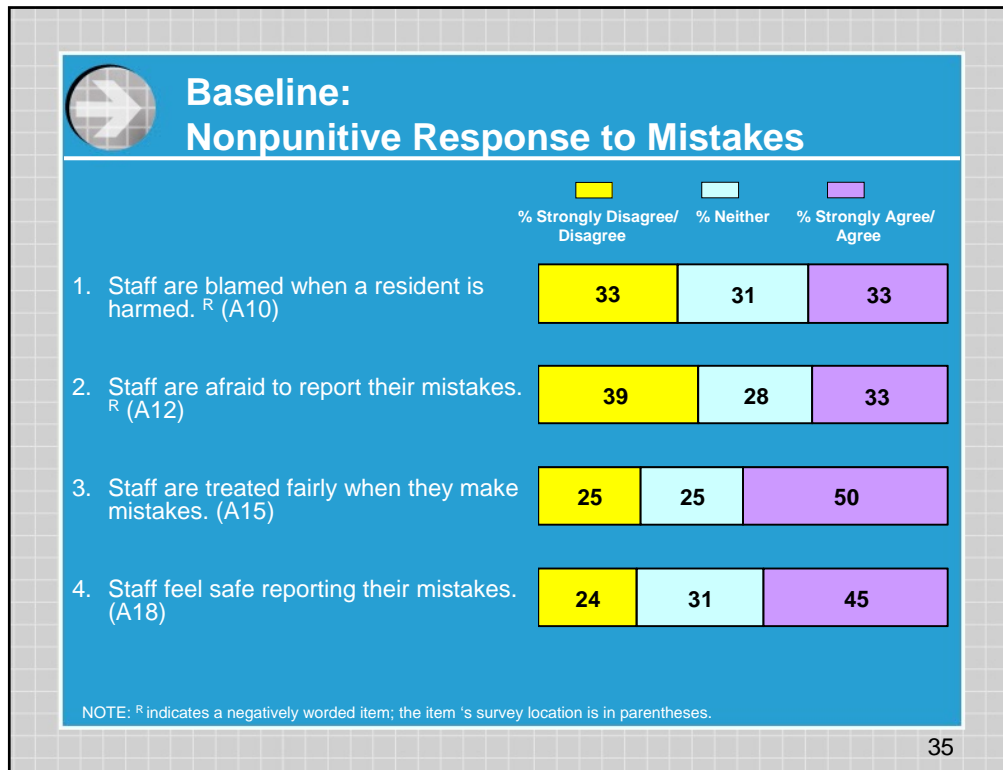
Baseline:
Nonpunitive Response to Mistakes

% Strongly Disagree/ Disagree | % Neither | % Strongly Agree/ Agree

1. Staff are blamed when a resident is harmed. $^{R}$ (A10)

33 | 31 | 33

2. Staff are afraid to report their mistakes. $^{R}$ (A12)

39 | 28 | 33

3. Staff are treated fairly when they make mistakes. (A15)

25 | 25 | 50

4. Staff feel safe reporting their mistakes. (A18)

24 | 31 | 45

NOTE: $^{R}$ indicates a negatively worded item; the item 's survey location is in parentheses.

35